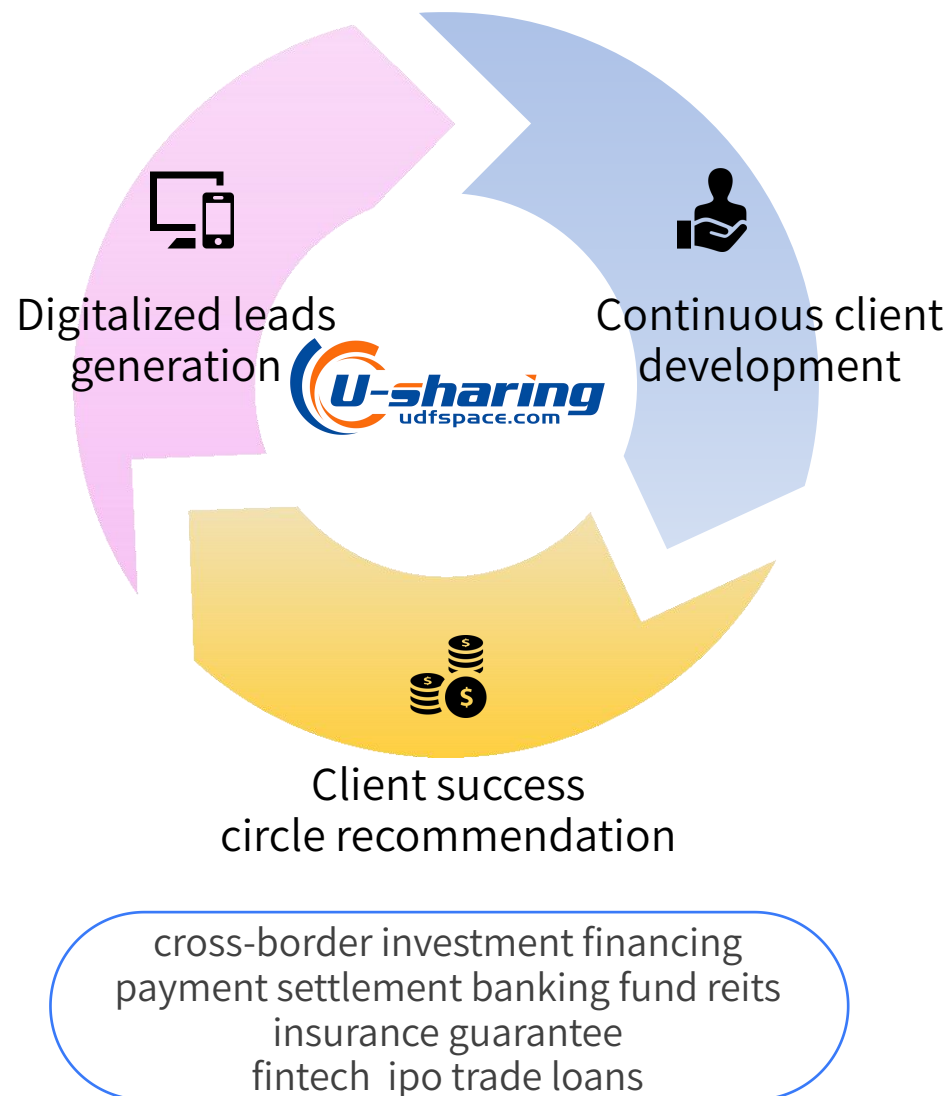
Digitalized leads generation

U-sharing
udfspace.com

Continuous client development

Client success circle recommendation

cross-border investment financing
payment settlement banking fund reits
insurance guarantee
fintech ipo trade loans